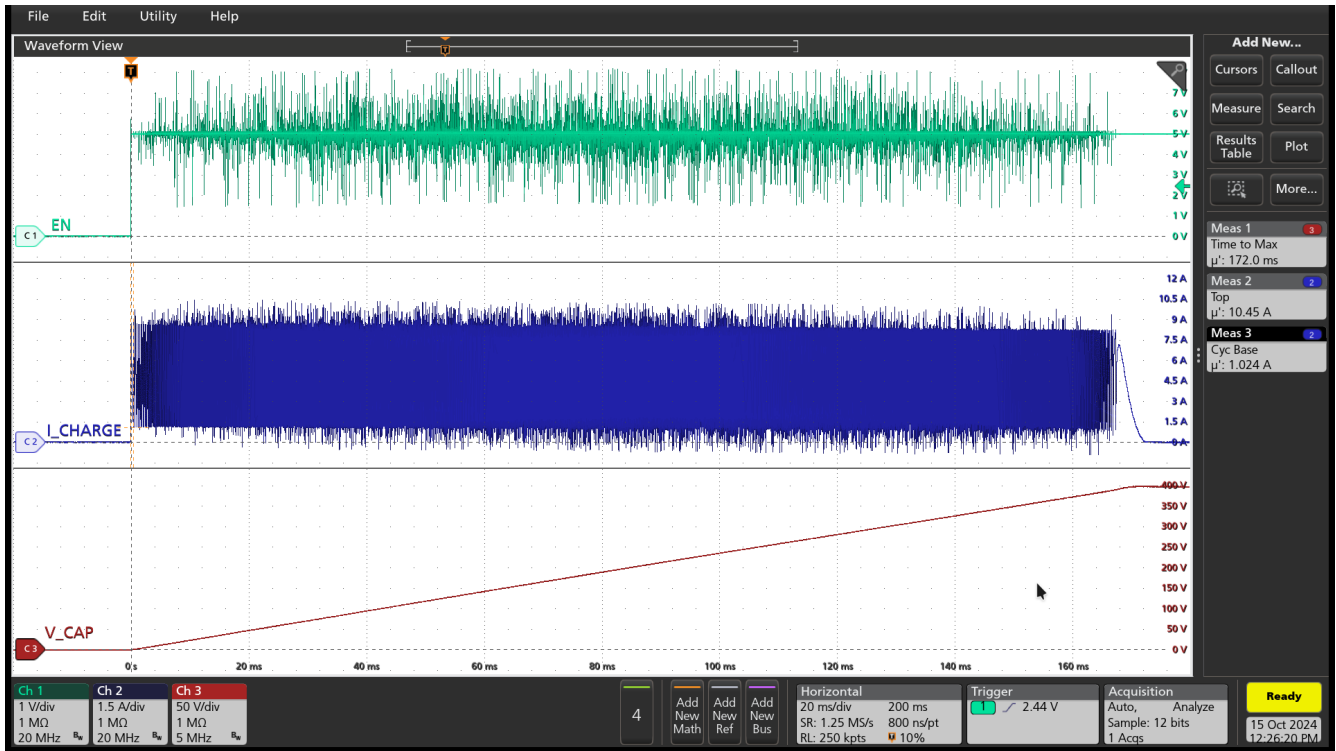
File Edit Utility Help

Waveform View

T

7 V
6 V
5 V
4 V
3 V
2 V
1 V
0 V

C1 EN

12 A
10.5 A
9 A
7.5 A
6 A
4.5 A
3 A
1.5 A
0 A

C2 I_CHARGE

400 V
350 V
300 V
250 V
200 V
150 V
100 V
50 V
0 V

C3 V_CAP

0 s 20 ms 40 ms 60 ms 80 ms 100 ms 120 ms 140 ms 160 ms

Add New...
Cursors
Callout
Measure
Search
Results Table
Plot
More...

Meas 1 3
Time to Max
μ': 172.0 ms

Meas 2 2
Top
μ': 10.45 A

Meas 3 2
Cyc Base
μ': 1.024 A

| Ch 1 | Ch 2 | Ch 3 |
|---|---|---|
| 1 V/div | 1.5 A/div | 50 V/div |
| 1 MΩ | 1 MΩ | 1 MΩ |
| 20 MHz | 20 MHz | 5 MHz |

4

Add New Math

Add New Ref

Add New Bus

Horizontal
20 ms/div 200 ms
SR: 1.25 MS/s 800 ns/pt
RL: 250 kpts 10%

Trigger
1 2.44 V

Acquisition
Auto, Analyze
Sample: 12 bits
1 Acqs

Ready

15 Oct 2024
12:26:20 PM